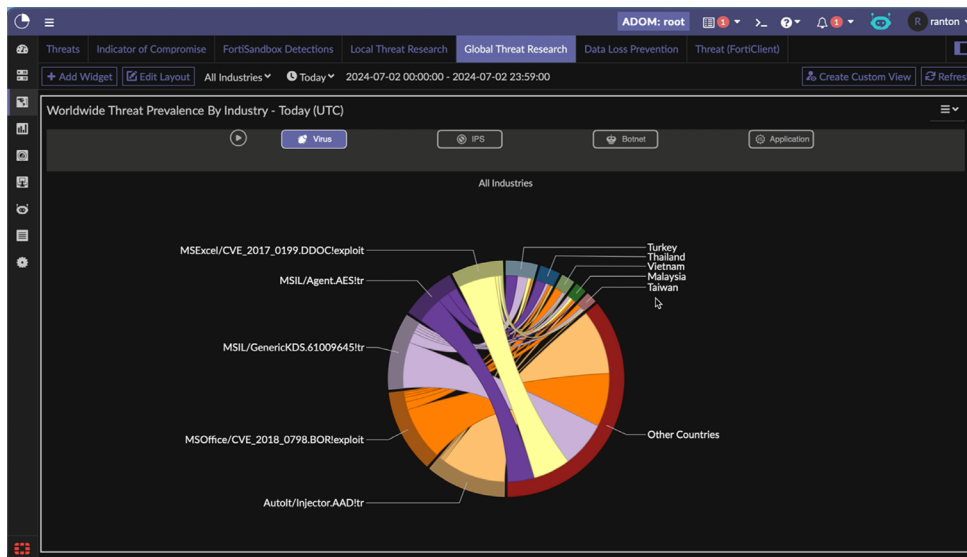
ADOM: root

1

1

R ranton

Threats | Indicator of Compromise | FortiSandbox Detections | Local Threat Research | Global Threat Research | Data Loss Prevention | Threat (FortiClient)

+ Add Widget | Edit Layout | All Industries | Today | 2024-07-02 00:00:00 - 2024-07-02 23:59:00 | Create Custom View | Refres

Worldwide Threat Prevalence By Industry - Today (UTC)

Virus | IPS | Botnet | Application

All Industries

MSExcel/CVE_2017_0199.DDOC!exploit

MSIL/Agent.AES!tr

MSIL/GenericKDS.61009645!tr

MSOffice/CVE_2018_0798.BOR!exploit

AutoIt/Injector.AAD!tr

Turkey
Thailand
Vietnam
Malaysia
Taiwan

Other Countries